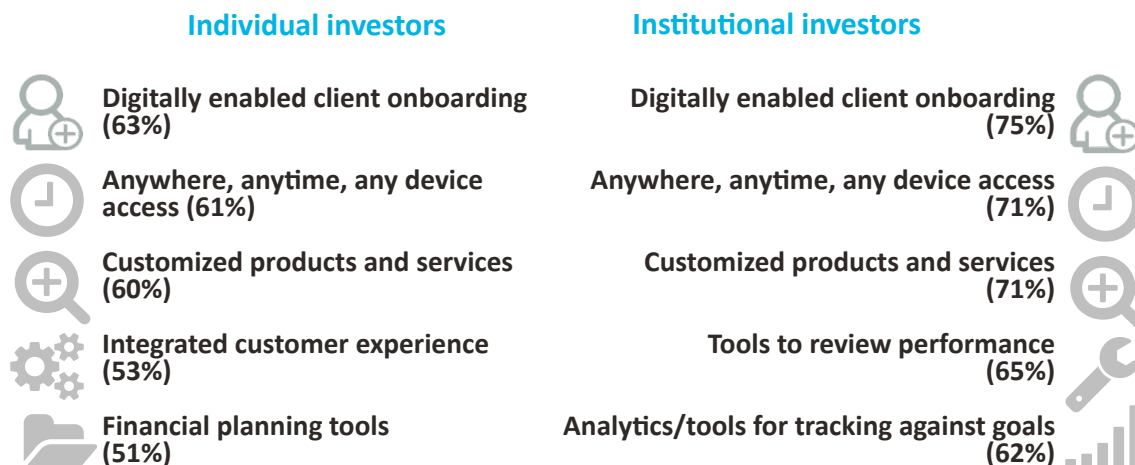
Individual investors

Digitally enabled client onboarding (63%)

Anywhere, anytime, any device access (61%)

Customized products and services (60%)

Integrated customer experience (53%)

Financial planning tools (51%)

Institutional investors

Digitally enabled client onboarding (75%)

Anywhere, anytime, any device access (71%)

Customized products and services (71%)

Tools to review performance (65%)

Analytics/tools for tracking against goals (62%)